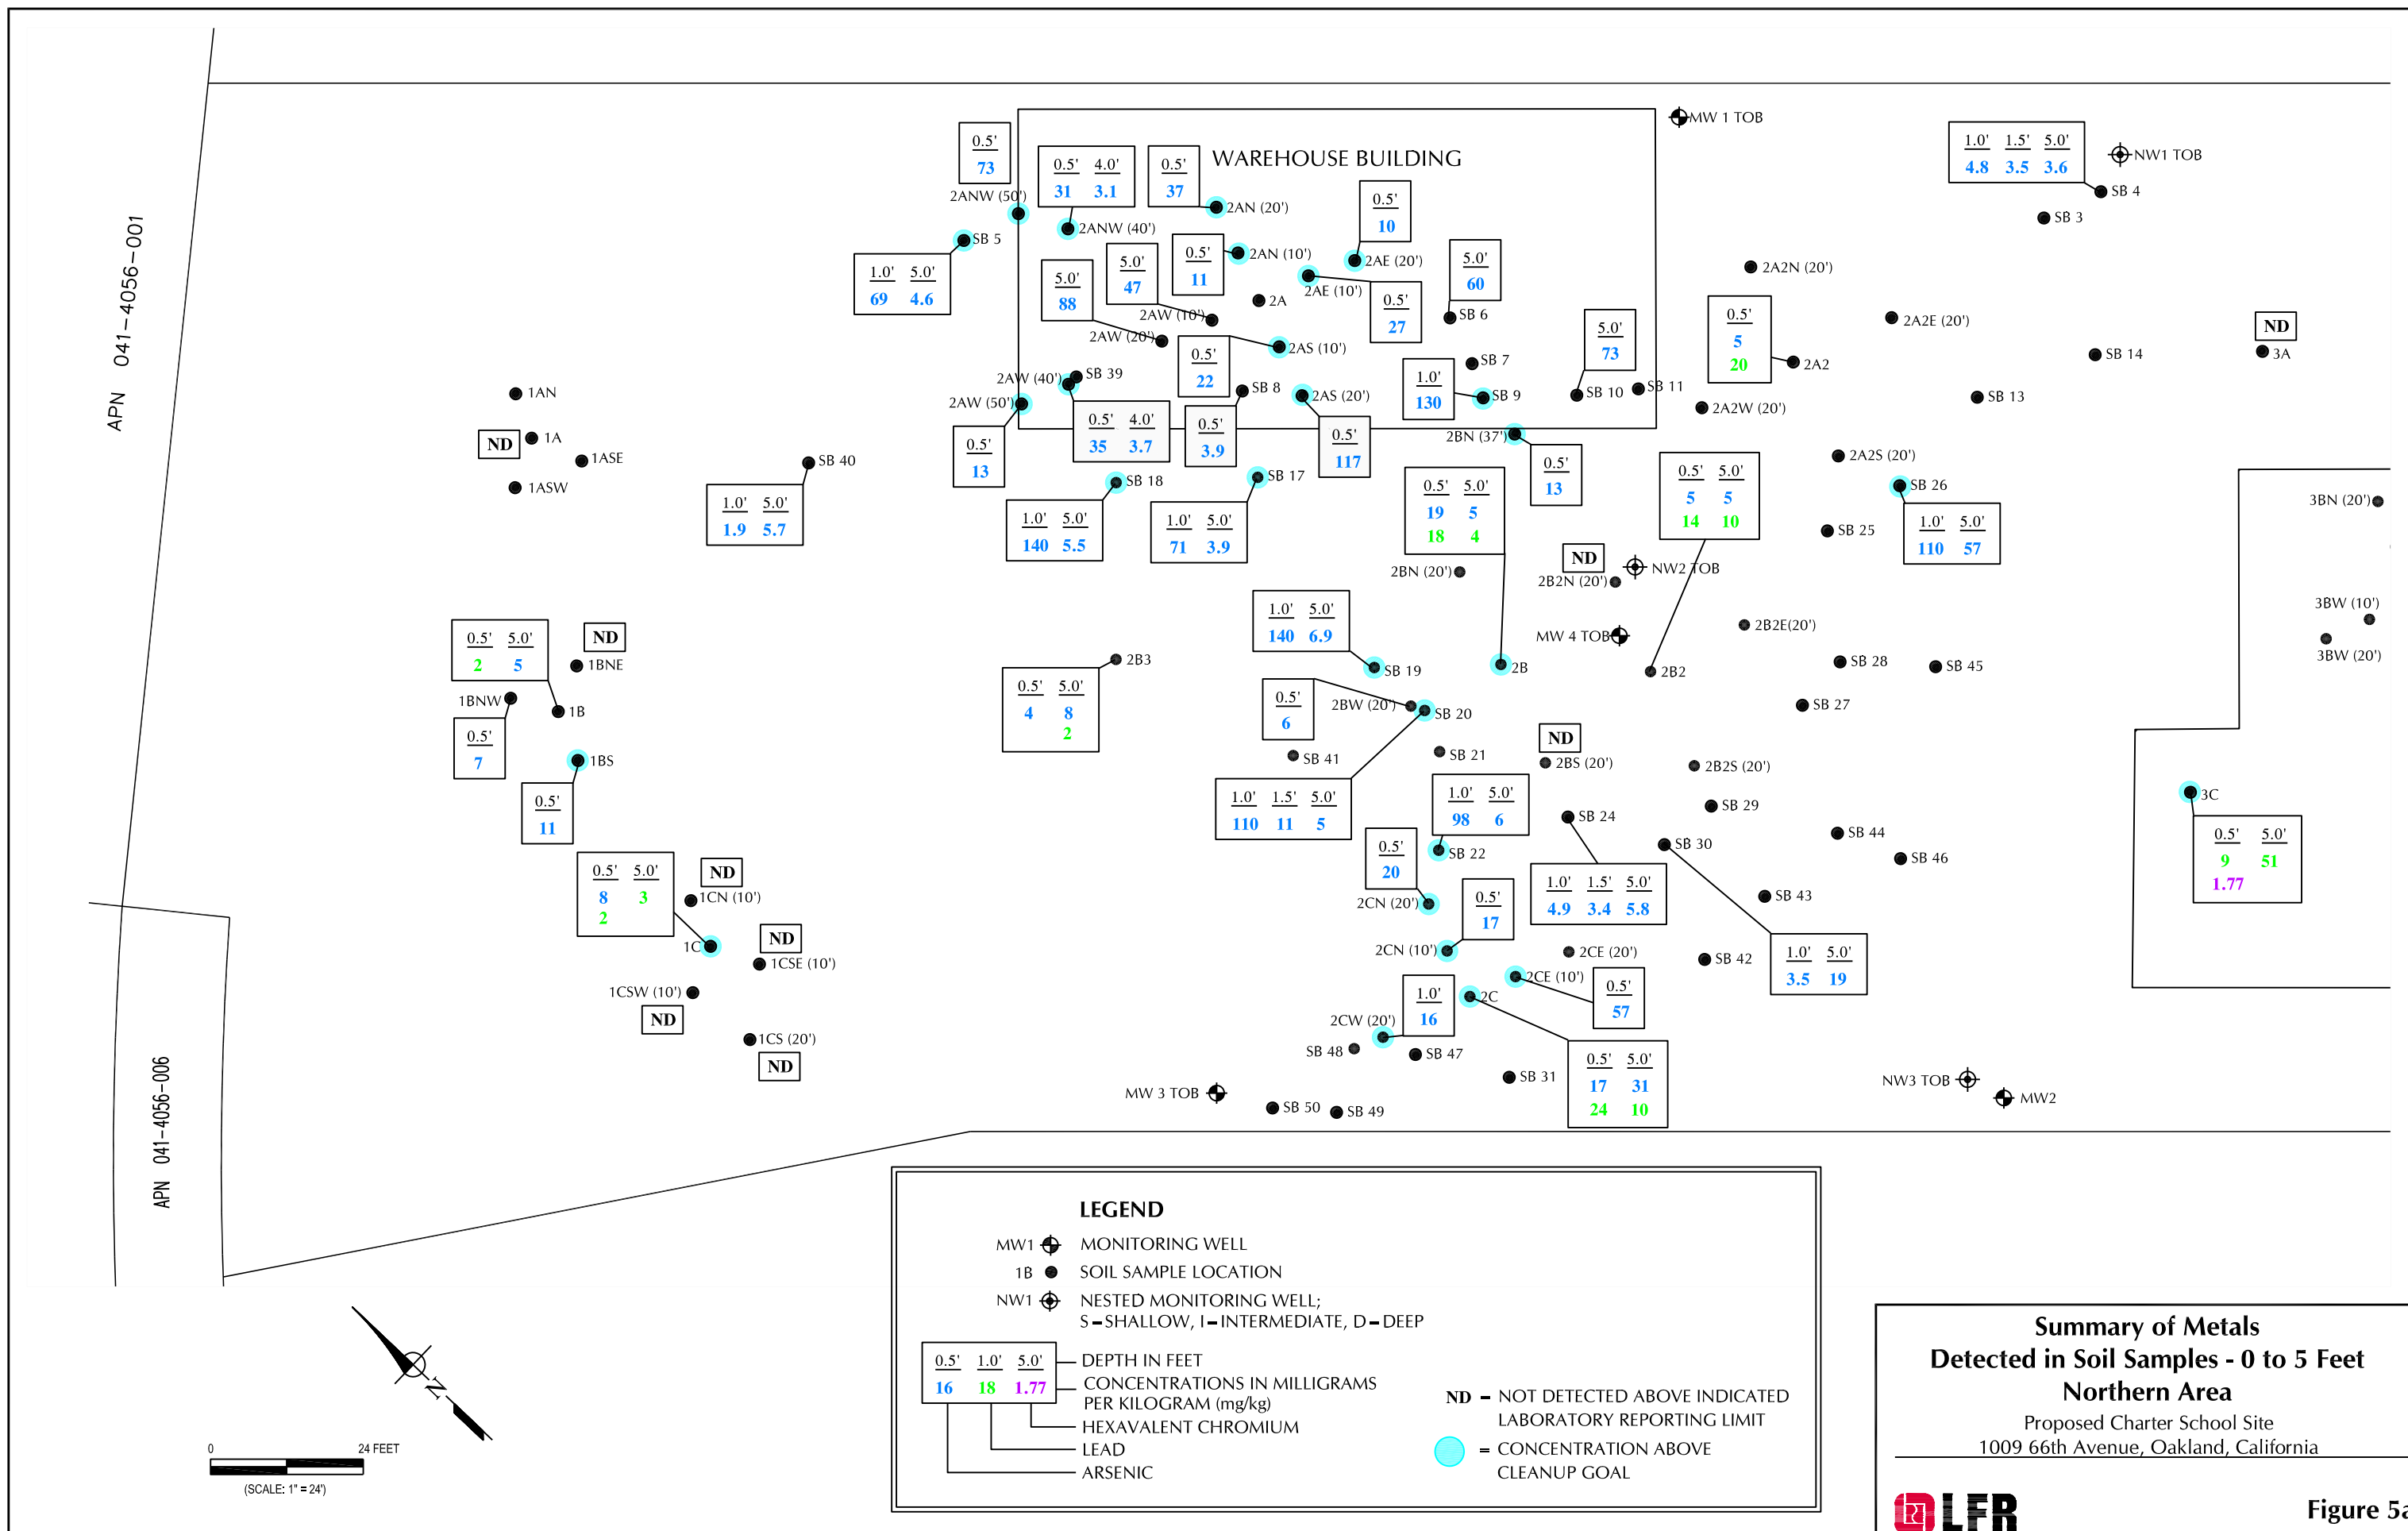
APN 041-4056-001

APN 041-4056-006

WAREHOUSE BUILDING

MW 1 TOB
NW1 TOB

| 1.0' | 1.5' | 5.0' |
|---|---|---|
| 4.8 | 3.5 | 3.6 |

SB 4
SB 3

0.5'
73
2ANW (50')

| 0.5' | 4.0' |
|---|---|
| 31 | 3.1 |

0.5'
37

2AN (20')
2ANW (40')

0.5'
10

SB 5

| 1.0' | 5.0' |
|---|---|
| 69 | 4.6 |

5.0'
88

5.0'
47

0.5'
11

2AN (10')
2AE (20')
2AE (10')

5.0'
60

2A2N (20')

2A
2AW (10')
2AW (20')

0.5'
27

SB 6

5.0'
73

0.5'
5
20

2A2E (20')

ND
3A

SB 14

2A2

0.5'
22

2AS (10')

SB 7

2AW (40')
SB 39
2AW (50')

SB 8
2AS (20')

1.0'
130

SB 9
SB 10
SB 11

2A2W (20')
SB 13

1AN
ND
1A
1ASE
1ASW

SB 40

0.5'
13

| 0.5' | 4.0' |
|---|---|
| 35 | 3.7 |

0.5'
3.9

0.5'
117

2BN (37')

0.5'
13

2A2S (20')

| 1.0' | 5.0' |
|---|---|
| 1.9 | 5.7 |

SB 18
SB 17

| 1.0' | 5.0' |
|---|---|
| 140 | 5.5 |

| 1.0' | 5.0' |
|---|---|
| 71 | 3.9 |

| 0.5' | 5.0' |
|---|---|
| 19 | 5 |
| 18 | 4 |

| 0.5' | 5.0' |
|---|---|
| 5 | 5 |
| 14 | 10 |

SB 26
SB 25

| 1.0' | 5.0' |
|---|---|
| 110 | 57 |

3BN (20')

2BN (20')
ND
2B2N (20')
NW2 TOB

| 0.5' | 5.0' |
|---|---|
| 2 | 5 |

ND
1BNE

1BNW
1B

| 1.0' | 5.0' |
|---|---|
| 140 | 6.9 |

MW 4 TOB
2B2E(20')

3BW (10')
3BW (20')

2B3

| 0.5' | 5.0' |
|---|---|
| 4 | 8 |
|  | 2 |

SB 19
2B
2B2
SB 28
SB 45

0.5'
7

0.5'
6

2BW (20')
SB 20

SB 27

1BS

SB 41
SB 21
ND
2BS (20')
2B2S (20')

0.5'
11

| 1.0' | 1.5' | 5.0' |
|---|---|---|
| 110 | 11 | 5 |

| 1.0' | 5.0' |
|---|---|
| 98 | 6 |

SB 24
SB 29

3C

| 0.5' | 5.0' |
|---|---|
| 9 | 51 |
| 1.77 |  |

SB 22
SB 44
SB 30
SB 46

| 0.5' | 5.0' |
|---|---|
| 8 | 3 |
| 2 |  |

ND
1CN (10')

0.5'
20

2CN (20')

0.5'
17

| 1.0' | 1.5' | 5.0' |
|---|---|---|
| 4.9 | 3.4 | 5.8 |

SB 43

1C
ND
1CSE (10')

2CN (10')
2CE (20')
SB 42

| 1.0' | 5.0' |
|---|---|
| 3.5 | 19 |

1CSW (10')
ND

2CE (10')
1.0'
16
2C

0.5'
57

2CW (20')
1CS (20')
ND

SB 48
SB 47
SB 31

| 0.5' | 5.0' |
|---|---|
| 17 | 31 |
| 24 | 10 |

MW 3 TOB
SB 50
SB 49
NW3 TOB
MW2

N

0 24 FEET
(SCALE: 1" = 24')

LEGEND
MW1 MONITORING WELL
1B SOIL SAMPLE LOCATION
NW1 NESTED MONITORING WELL;
S = SHALLOW, I = INTERMEDIATE, D = DEEP

| 0.5' | 1.0' | 5.0' |
|---|---|---|
| 16 | 18 | 1.77 |

DEPTH IN FEET
CONCENTRATIONS IN MILLIGRAMS PER KILOGRAM (mg/kg)
HEXAVALENT CHROMIUM
LEAD
ARSENIC

ND = NOT DETECTED ABOVE INDICATED LABORATORY REPORTING LIMIT
= CONCENTRATION ABOVE CLEANUP GOAL

Summary of Metals
Detected in Soil Samples - 0 to 5 Feet
Northern Area
Proposed Charter School Site
1009 66th Avenue, Oakland, California

LFR

Figure 5a